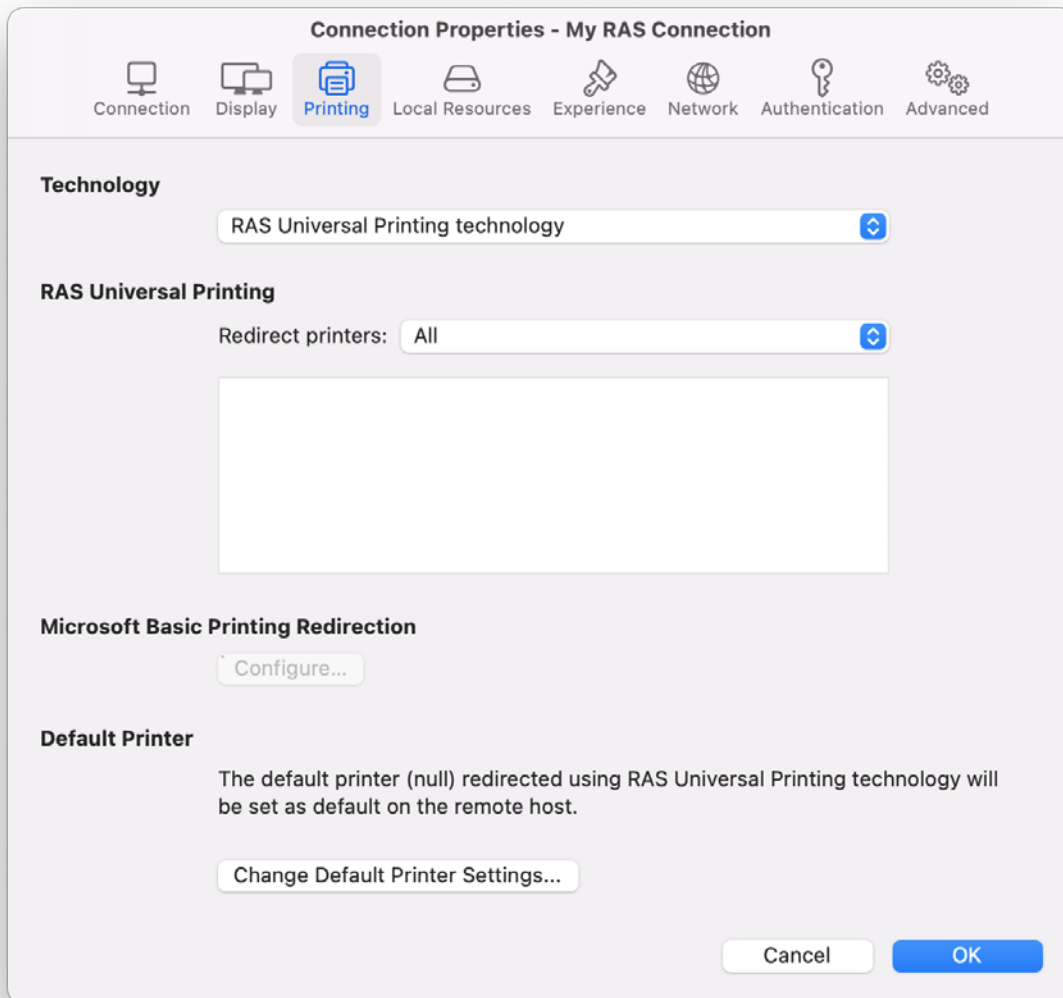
Connection Properties - My RAS Connection

Connection Display Printing Local Resources Experience Network Authentication Advanced

Technology

RAS Universal Printing technology

RAS Universal Printing

Redirect printers: All

Microsoft Basic Printing Redirection

Configure...

Default Printer

The default printer (null) redirected using RAS Universal Printing technology will be set as default on the remote host.

Change Default Printer Settings...

Cancel OK